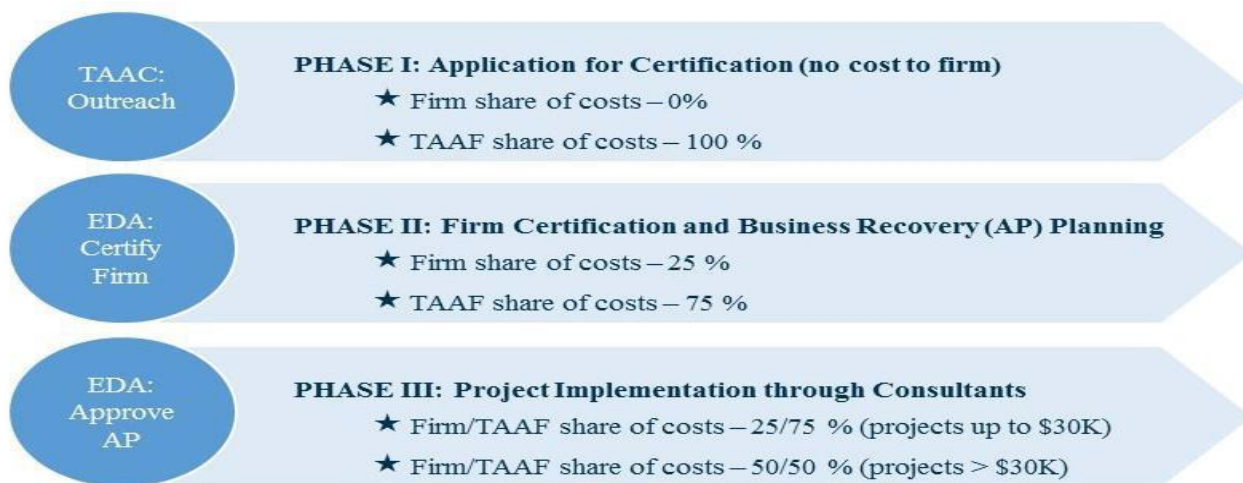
TAAC: Outreach

PHASE I: Application for Certification (no cost to firm)

★ Firm share of costs – 0%

★ TAAF share of costs – 100 %

EDA: Certify Firm

PHASE II: Firm Certification and Business Recovery (AP) Planning

★ Firm share of costs – 25 %

★ TAAF share of costs – 75 %

EDA: Approve AP

PHASE III: Project Implementation through Consultants

★ Firm/TAAF share of costs – 25/75 % (projects up to \$30K)

★ Firm/TAAF share of costs – 50/50 % (projects > \$30K)